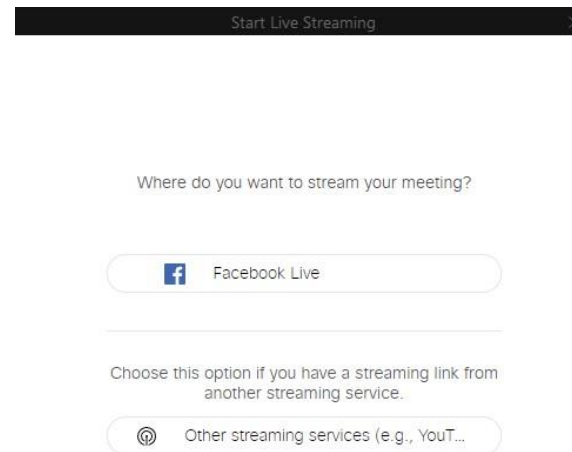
Start Live Streaming

Where do you want to stream your meeting?

Facebook Live

Choose this option if you have a streaming link from another streaming service.

Other streaming services (e.g., YouT...